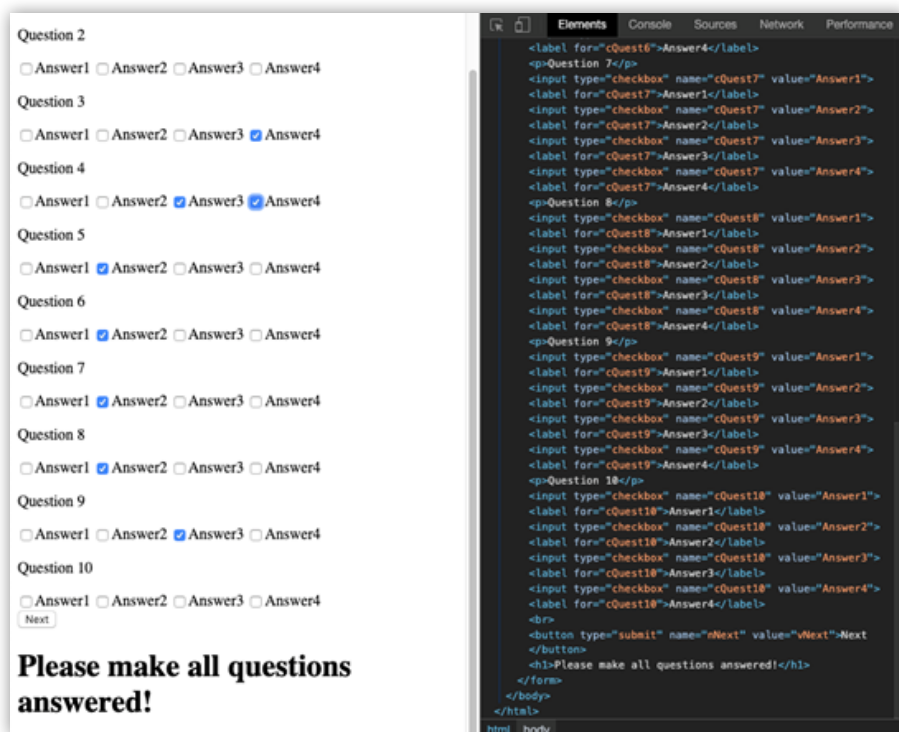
Question 2

Answer1 Answer2 Answer3 Answer4

Question 3

Answer1 Answer2 Answer3 Answer4

Question 4

Answer1 Answer2 Answer3 Answer4

Question 5

Answer1 Answer2 Answer3 Answer4

Question 6

Answer1 Answer2 Answer3 Answer4

Question 7

Answer1 Answer2 Answer3 Answer4

Question 8

Answer1 Answer2 Answer3 Answer4

Question 9

Answer1 Answer2 Answer3 Answer4

Question 10

Answer1 Answer2 Answer3 Answer4

Next

# Please make all questions answered!

Elements Console Sources Network Performance

<label for="cQuest6">Answer4</label>
<p>Question 7</p>
<input type="checkbox" name="cQuest7" value="Answer1">
<label for="cQuest7">Answer1</label>
<input type="checkbox" name="cQuest7" value="Answer2">
<label for="cQuest7">Answer2</label>
<input type="checkbox" name="cQuest7" value="Answer3">
<label for="cQuest7">Answer3</label>
<input type="checkbox" name="cQuest7" value="Answer4">
<label for="cQuest7">Answer4</label>
<p>Question 8</p>
<input type="checkbox" name="cQuest8" value="Answer1">
<label for="cQuest8">Answer1</label>
<input type="checkbox" name="cQuest8" value="Answer2">
<label for="cQuest8">Answer2</label>
<input type="checkbox" name="cQuest8" value="Answer3">
<label for="cQuest8">Answer3</label>
<input type="checkbox" name="cQuest8" value="Answer4">
<label for="cQuest8">Answer4</label>
<p>Question 9</p>
<input type="checkbox" name="cQuest9" value="Answer1">
<label for="cQuest9">Answer1</label>
<input type="checkbox" name="cQuest9" value="Answer2">
<label for="cQuest9">Answer2</label>
<input type="checkbox" name="cQuest9" value="Answer3">
<label for="cQuest9">Answer3</label>
<input type="checkbox" name="cQuest9" value="Answer4">
<label for="cQuest9">Answer4</label>
<p>Question 10</p>
<input type="checkbox" name="cQuest10" value="Answer1">
<label for="cQuest10">Answer1</label>
<input type="checkbox" name="cQuest10" value="Answer2">
<label for="cQuest10">Answer2</label>
<input type="checkbox" name="cQuest10" value="Answer3">
<label for="cQuest10">Answer3</label>
<input type="checkbox" name="cQuest10" value="Answer4">
<label for="cQuest10">Answer4</label>
<br>
<button type="submit" name="nNext" value="vNext">Next
</button>
<h1>Please make all questions answered!</h1>
</form>
</body>
</html>
html body